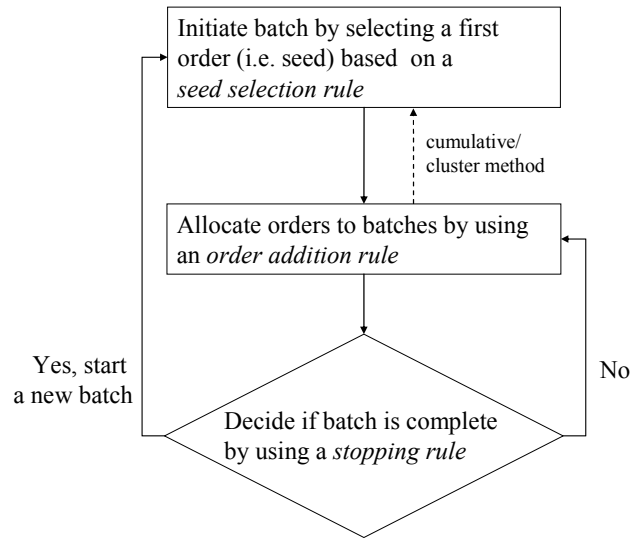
Initiate batch by selecting a first order (i.e. seed) based on a *seed selection rule*

cumulative/ cluster method

Allocate orders to batches by using an *order addition rule*

Yes, start a new batch

No

Decide if batch is complete by using a *stopping rule*